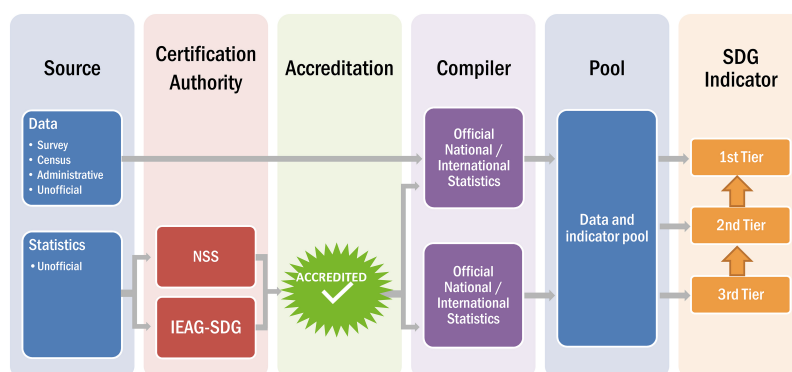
Source

Certification Authority

Accreditation

Compiler

Pool

SDG Indicator

Data
• Survey
• Census
• Administrative
• Unofficial

Statistics
• Unofficial

NSS

IEAG-SDG

ACCREDITED

Official National / International Statistics

Official National / International Statistics

Data and indicator pool

1st Tier

2nd Tier

3rd Tier